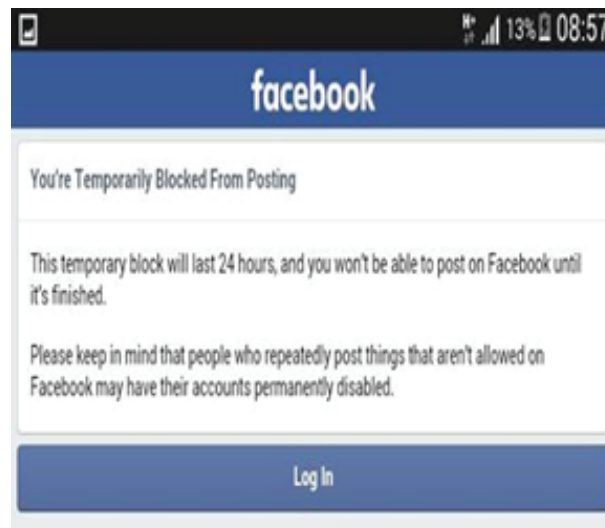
13% 08:57

facebook

You're Temporarily Blocked From Posting

This temporary block will last 24 hours, and you won't be able to post on Facebook until it's finished.

Please keep in mind that people who repeatedly post things that aren't allowed on Facebook may have their accounts permanently disabled.

Log In